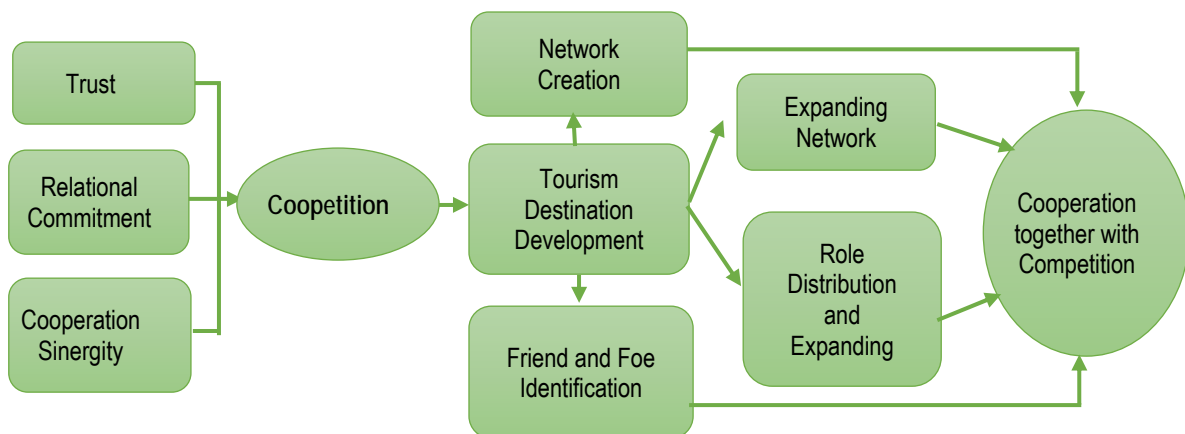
Trust

Relational Commitment

Cooperation Sinergity

Coopetition

Network Creation

Tourism Destination Development

Friend and Foe Identification

Expanding Network

Role Distribution and Expanding

Cooperation together with Competition